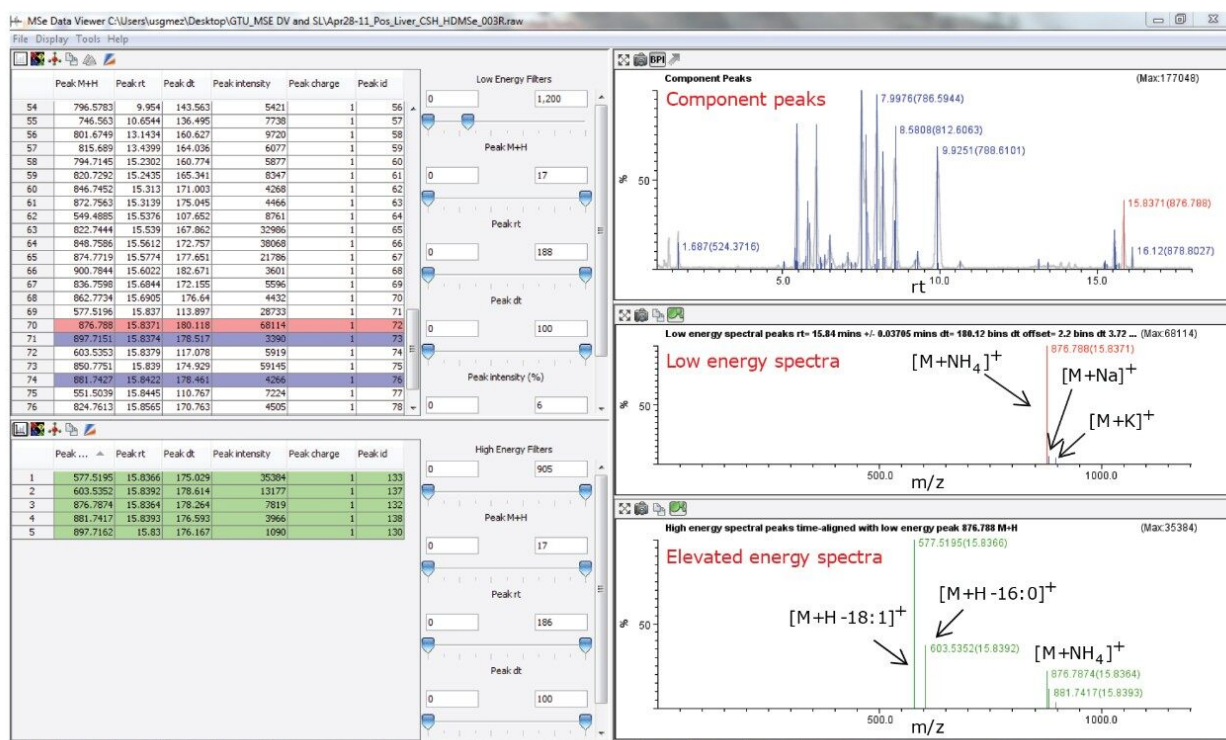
MSe Data Viewer C:\Users\usgmez\Desktop\GTU_MSE DV and SL\Apr28-11_Pos_Liver_CSH_HDMSe_003R.raw

File Display Tools Help

| | Peak M+H | Peak rt | Peak dt | Peak intensity | Peak charge | Peak id |
|---|---|---|---|---|---|---|
| 54 | 796.5783 | 9.954 | 143.563 | 5421 | 1 | 56 |
| 55 | 746.563 | 10.6544 | 136.495 | 7738 | 1 | 57 |
| 56 | 801.6749 | 13.1434 | 160.627 | 9720 | 1 | 58 |
| 57 | 815.689 | 13.4399 | 164.036 | 6077 | 1 | 59 |
| 58 | 794.7145 | 15.2302 | 160.774 | 5877 | 1 | 60 |
| 59 | 820.7292 | 15.2435 | 165.341 | 8347 | 1 | 61 |
| 60 | 846.7452 | 15.313 | 171.003 | 4268 | 1 | 62 |
| 61 | 872.7563 | 15.3139 | 175.045 | 4466 | 1 | 63 |
| 62 | 549.4885 | 15.5376 | 107.652 | 8761 | 1 | 64 |
| 63 | 822.7444 | 15.539 | 167.862 | 32986 | 1 | 65 |
| 64 | 848.7586 | 15.5612 | 172.757 | 38068 | 1 | 66 |
| 65 | 874.7719 | 15.5774 | 177.651 | 21786 | 1 | 67 |
| 66 | 900.7844 | 15.6022 | 182.671 | 3601 | 1 | 68 |
| 67 | 836.7598 | 15.6844 | 172.155 | 5596 | 1 | 69 |
| 68 | 862.7734 | 15.6905 | 176.64 | 4432 | 1 | 70 |
| 69 | 577.5196 | 15.837 | 113.897 | 28733 | 1 | 71 |
| 70 | 876.788 | 15.8371 | 180.118 | 68114 | 1 | 72 |
| 71 | 897.7151 | 15.8374 | 178.517 | 3390 | 1 | 73 |
| 72 | 603.5353 | 15.8379 | 117.078 | 5919 | 1 | 74 |
| 73 | 850.7751 | 15.839 | 174.929 | 59145 | 1 | 75 |
| 74 | 881.7427 | 15.8422 | 178.461 | 4266 | 1 | 76 |
| 75 | 551.5039 | 15.8445 | 110.767 | 7224 | 1 | 77 |
| 76 | 824.7613 | 15.8565 | 170.763 | 4505 | 1 | 78 |

Low Energy Filters
0 1,200
Peak M+H
0 17
Peak rt
0 188
Peak dt
0 100
Peak intensity (%)
0 6

| | Peak ... | Peak rt | Peak dt | Peak intensity | Peak charge | Peak id |
|---|---|---|---|---|---|---|
| 1 | 577.5195 | 15.8366 | 175.029 | 35384 | 1 | 133 |
| 2 | 603.5352 | 15.8392 | 178.614 | 13177 | 1 | 137 |
| 3 | 876.7874 | 15.8364 | 178.264 | 7819 | 1 | 132 |
| 4 | 881.7417 | 15.8393 | 176.593 | 3966 | 1 | 138 |
| 5 | 897.7162 | 15.83 | 176.167 | 1090 | 1 | 130 |

High Energy Filters
0 905
Peak M+H
0 17
Peak rt
0 186
Peak dt
0 100

BPI
Component Peaks (Max:177048)
Component peaks
7.9976(786.5944)
8.5808(812.6063)
9.9251(788.6101)
% 50
15.8371(876.788)
1.687(524.3716)
16.12(878.8027)
5.0 rt 10.0 15.0

Low energy spectral peaks rt= 15.84 mins +/- 0.03705 mins dt= 180.12 bins dt offset= 2.2 bins dt 3.72 ... (Max:68114)
Low energy spectra
$[M+NH_4]^+$
876.788(15.8371)
$[M+Na]^+$
% 50
$[M+K]^+$
500.0 m/z 1000.0

High energy spectral peaks time-aligned with low energy peak 876.788 M+H (Max:35384)
577.5195(15.8366)
Elevated energy spectra
$[M+H-16:0]^+$
$[M+H-18:1]^+$
% 50
603.5352(15.8392)
$[M+NH_4]^+$
876.7874(15.8364)
881.7417(15.8393)
500.0 m/z 1000.0